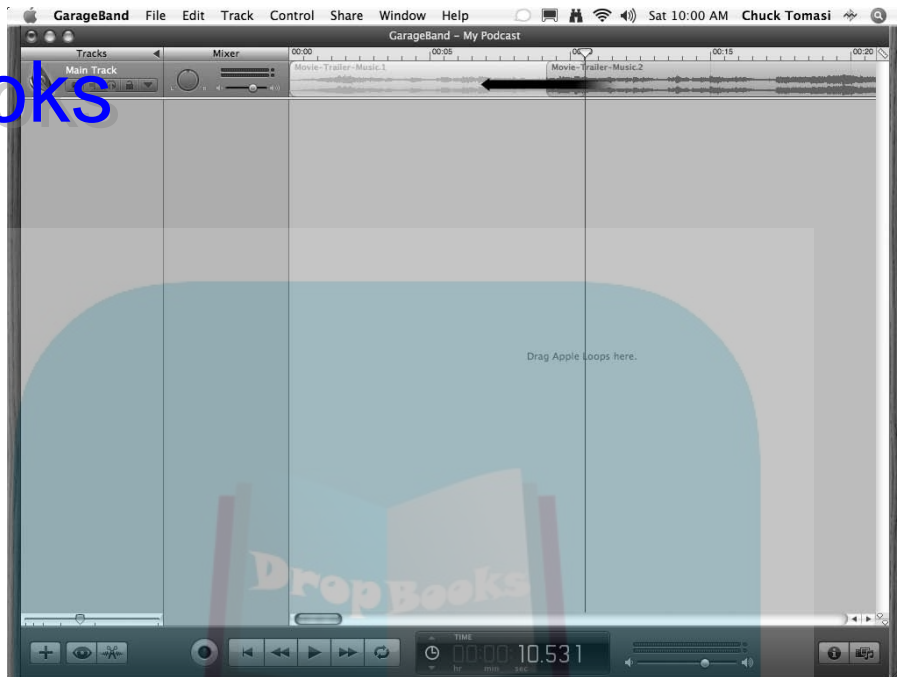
GarageBand File Edit Track Control Share Window Help Sat 10:00 AM Chuck Tomasi

GarageBand – My Podcast

Tracks

Mixer

00:00 00:05 00:10 00:15 00:20

oks

Main Track

Movie-Trailer-Music.1

Movie-Trailer-Music.2

Drag Apple Loops here.

DropBooks

TIME

00:00:10.531

hr min sec